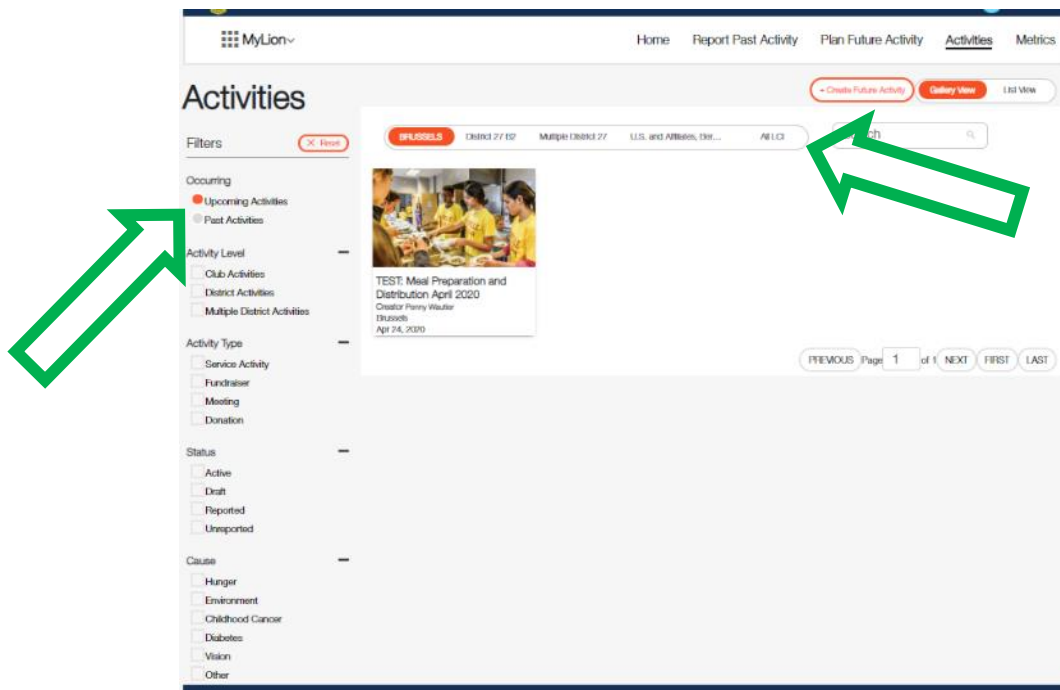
MyLion

Home Report Past Activity Plan Future Activity Activities Metrics

Activities

+ Create Future Activity Gallery View List View

Filters ✕ Reset

Occurring
Upcoming Activities
Past Activities

Activity Level
Club Activities
District Activities
Multiple District Activities

Activity Type
Service Activity
Fundraiser
Meeting
Donation

Status
Active
Draft
Reported
Unreported

Cause
Hunger
Environment
Childhood Cancer
Diabetes
Vision
Other

BRUSSELS District 27 B2 Multiple District 27 U.S. and Affiliates, Ber... All LCI

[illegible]ch

TEST: Meal Preparation and Distribution April 2020
Creator Penny Wauter
Brussels
Apr 24, 2020

PREVIOUS Page 1 of 1 NEXT FIRST LAST